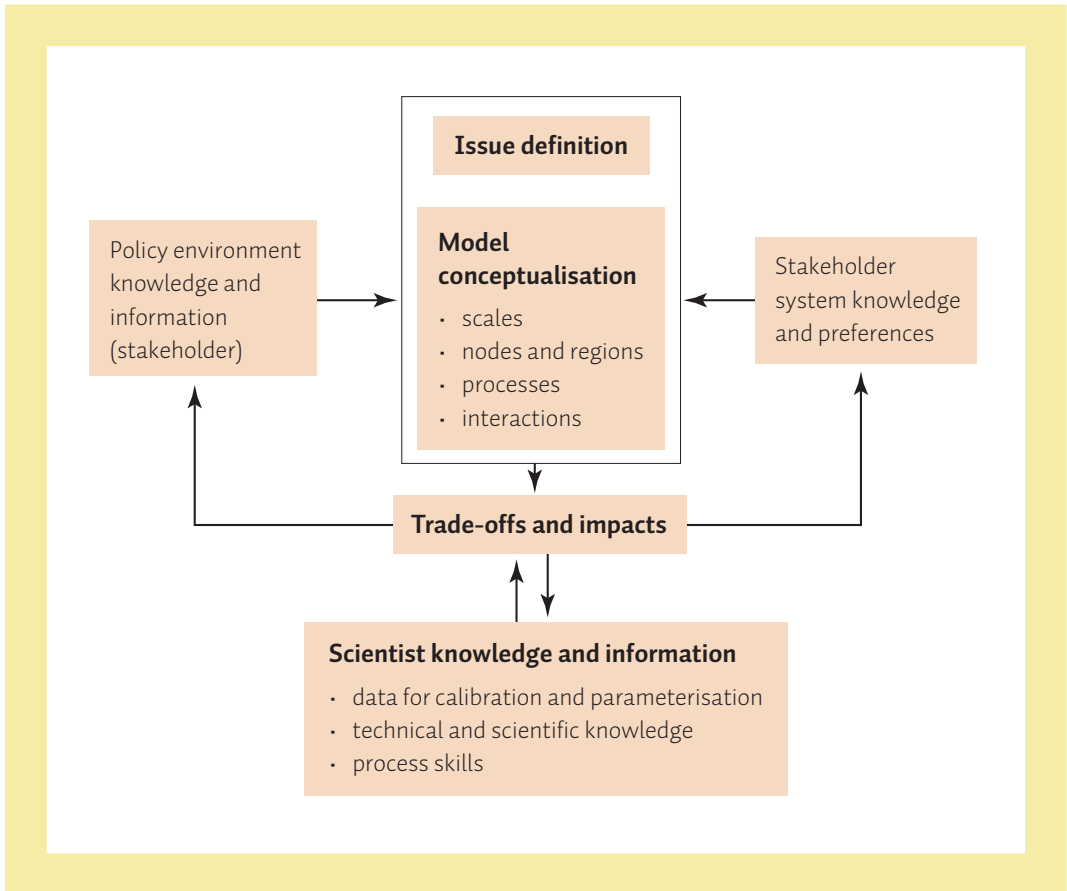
Issue definition

Model conceptualisation

- scales
- nodes and regions
- processes
- interactions

Policy environment knowledge and information (stakeholder)

Stakeholder system knowledge and preferences

Trade-offs and impacts

Scientist knowledge and information

- data for calibration and parameterisation
- technical and scientific knowledge
- process skills